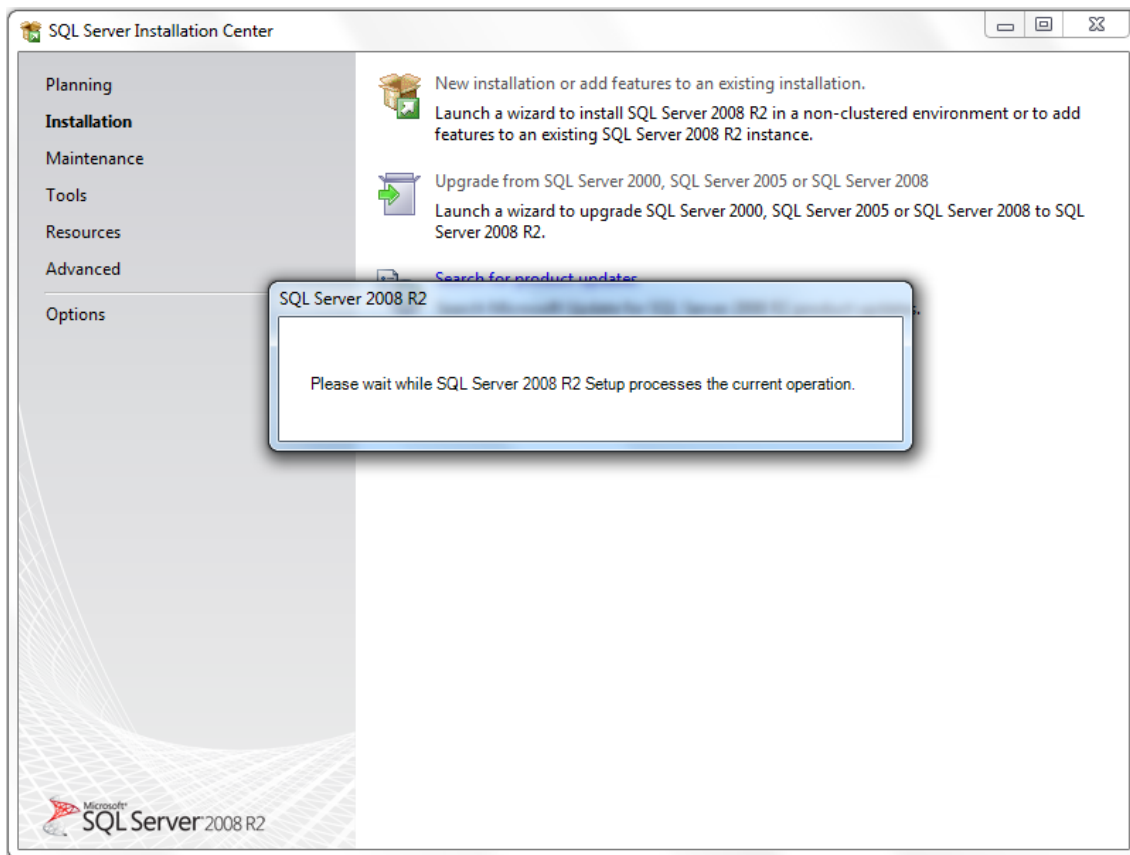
SQL Server Installation Center

Planning
Installation
Maintenance
Tools
Resources
Advanced
Options

New installation or add features to an existing installation.
Launch a wizard to install SQL Server 2008 R2 in a non-clustered environment or to add features to an existing SQL Server 2008 R2 instance.

Upgrade from SQL Server 2000, SQL Server 2005 or SQL Server 2008
Launch a wizard to upgrade SQL Server 2000, SQL Server 2005 or SQL Server 2008 to SQL Server 2008 R2.

Search for product updates
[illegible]s.

SQL Server 2008 R2

Please wait while SQL Server 2008 R2 Setup processes the current operation.

Microsoft® SQL Server 2008 R2